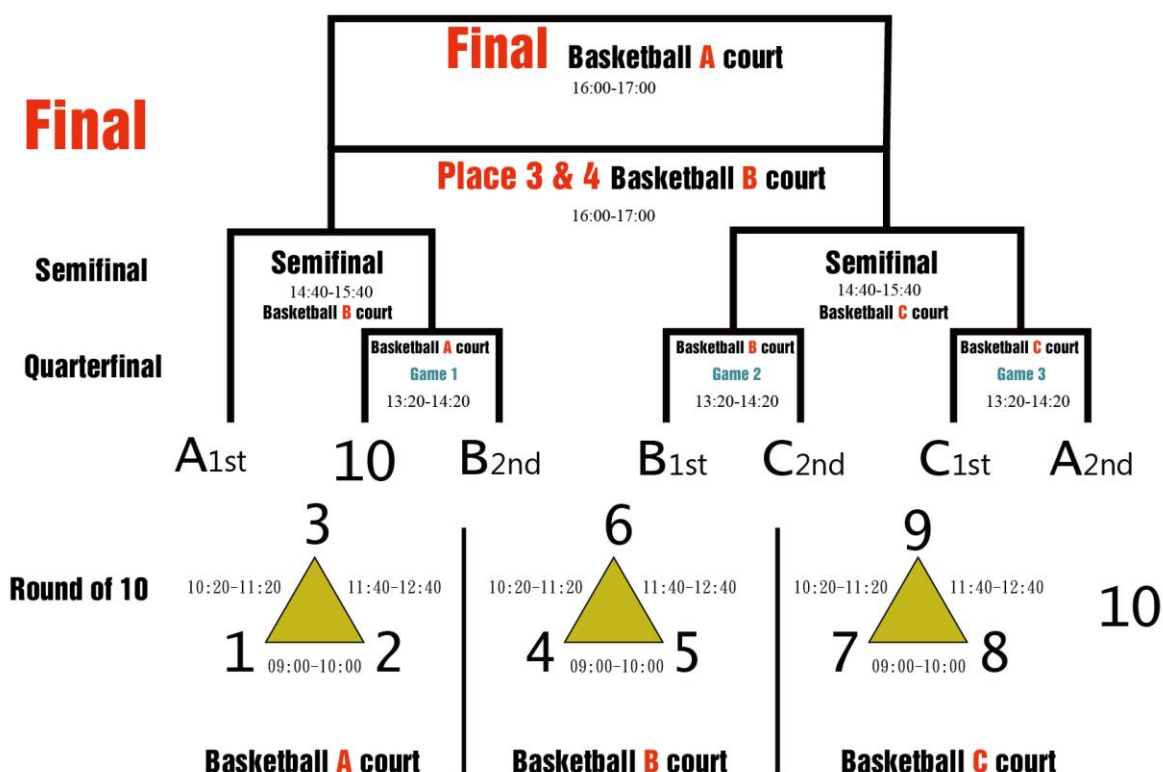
Final

Final Basketball A court
16:00-17:00

Place 3 & 4 Basketball B court
16:00-17:00

Semifinal

Semifinal
14:40-15:40
Basketball B court

Semifinal
14:40-15:40
Basketball C court

Quarterfinal

Basketball A court
Game 1
13:20-14:20

Basketball B court
Game 2
13:20-14:20

Basketball C court
Game 3
13:20-14:20

A1st 10 B2nd B1st C2nd C1st A2nd

Round of 10

3
10:20-11:20 11:40-12:40
1 2
09:00-10:00

6
10:20-11:20 11:40-12:40
4 5
09:00-10:00

9
10:20-11:20 11:40-12:40
7 8
09:00-10:00

10

Basketball A court
Basketball B court
Basketball C court